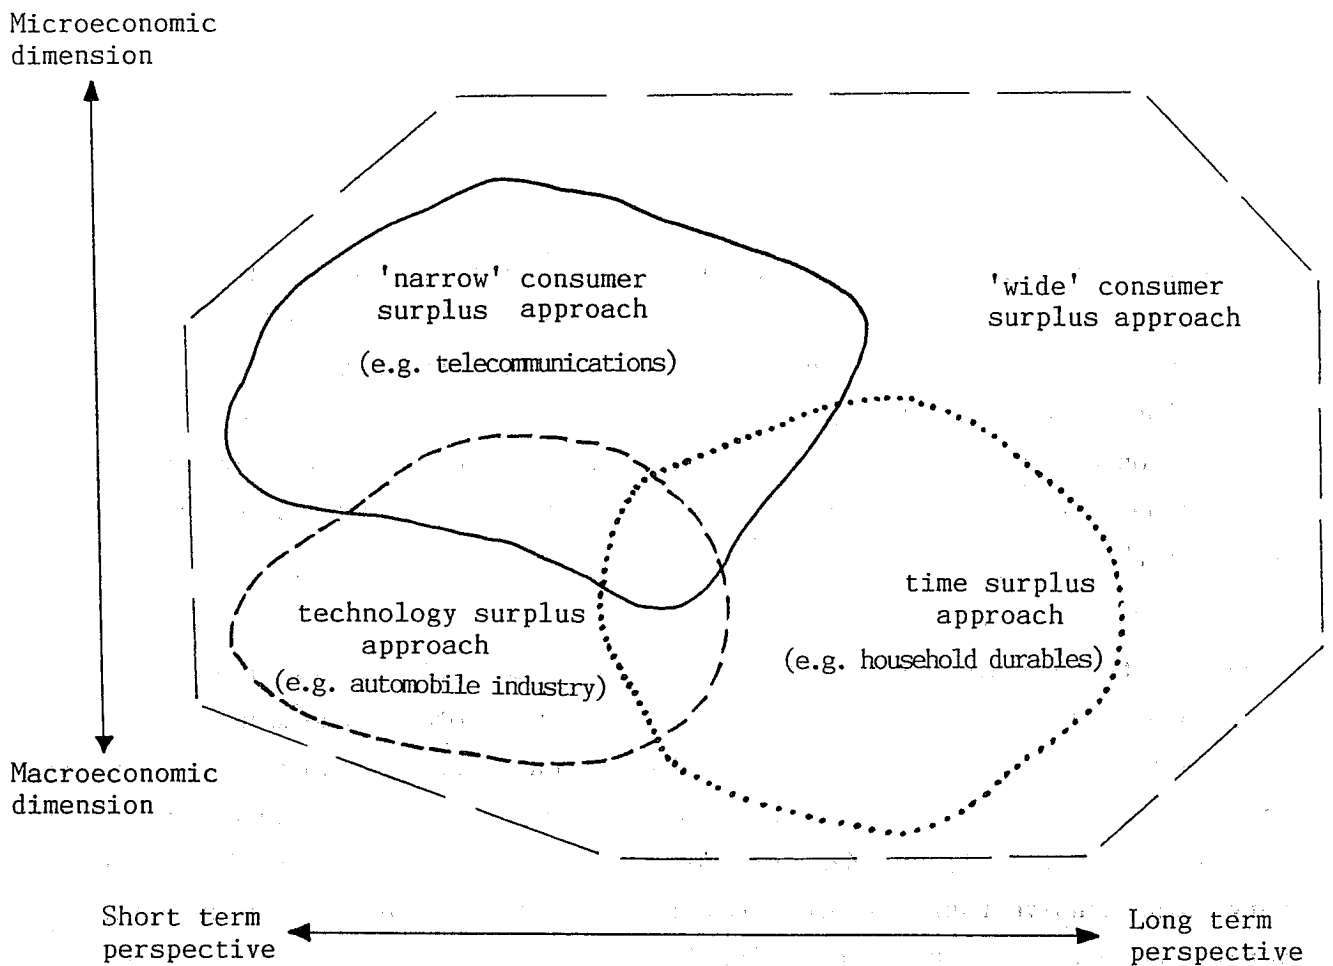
Microeconomic dimension

'narrow' consumer surplus approach

(e.g. telecommunications)

'wide' consumer surplus approach

technology surplus approach

(e.g. automobile industry)

time surplus approach

(e.g. household durables)

Macroeconomic dimension

Short term perspective

Long term perspective